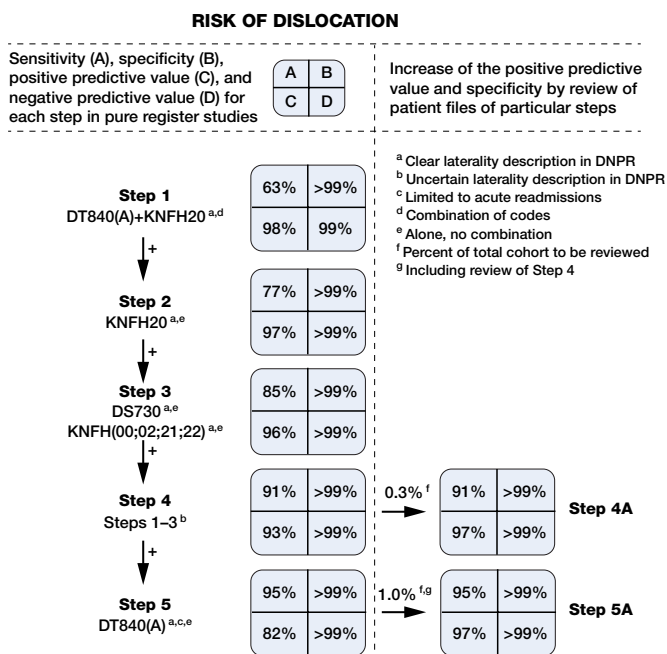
**RISK OF DISLOCATION**

Sensitivity (A), specificity (B), positive predictive value (C), and negative predictive value (D) for each step in pure register studies

| A | B |
|---|---|
| C | D |

Increase of the positive predictive value and specificity by review of patient files of particular steps

$^a$ Clear laterality description in DNPR
$^b$ Uncertain laterality description in DNPR
$^c$ Limited to acute readmissions
$^d$ Combination of codes
$^e$ Alone, no combination
$^f$ Percent of total cohort to be reviewed
$^g$ Including review of Step 4

**Step 1**
DT840(A)+KNFH20 $^{a,d}$

| 63% | >99% |
|---|---|
| 98% | 99% |

+

**Step 2**
KNFH20 $^{a,e}$

| 77% | >99% |
|---|---|
| 97% | >99% |

+

**Step 3**
DS730 $^{a,e}$
KNFH(00;02;21;22) $^{a,e}$

| 85% | >99% |
|---|---|
| 96% | >99% |

+

**Step 4**
Steps 1–3 $^b$

| 91% | >99% |
|---|---|
| 93% | >99% |

0.3% $^f$

| 91% | >99% |
|---|---|
| 97% | >99% |

**Step 4A**

+

**Step 5**
DT840(A) $^{a,c,e}$

| 95% | >99% |
|---|---|
| 82% | >99% |

1.0% $^{f,g}$

| 95% | >99% |
|---|---|
| 97% | >99% |

**Step 5A**